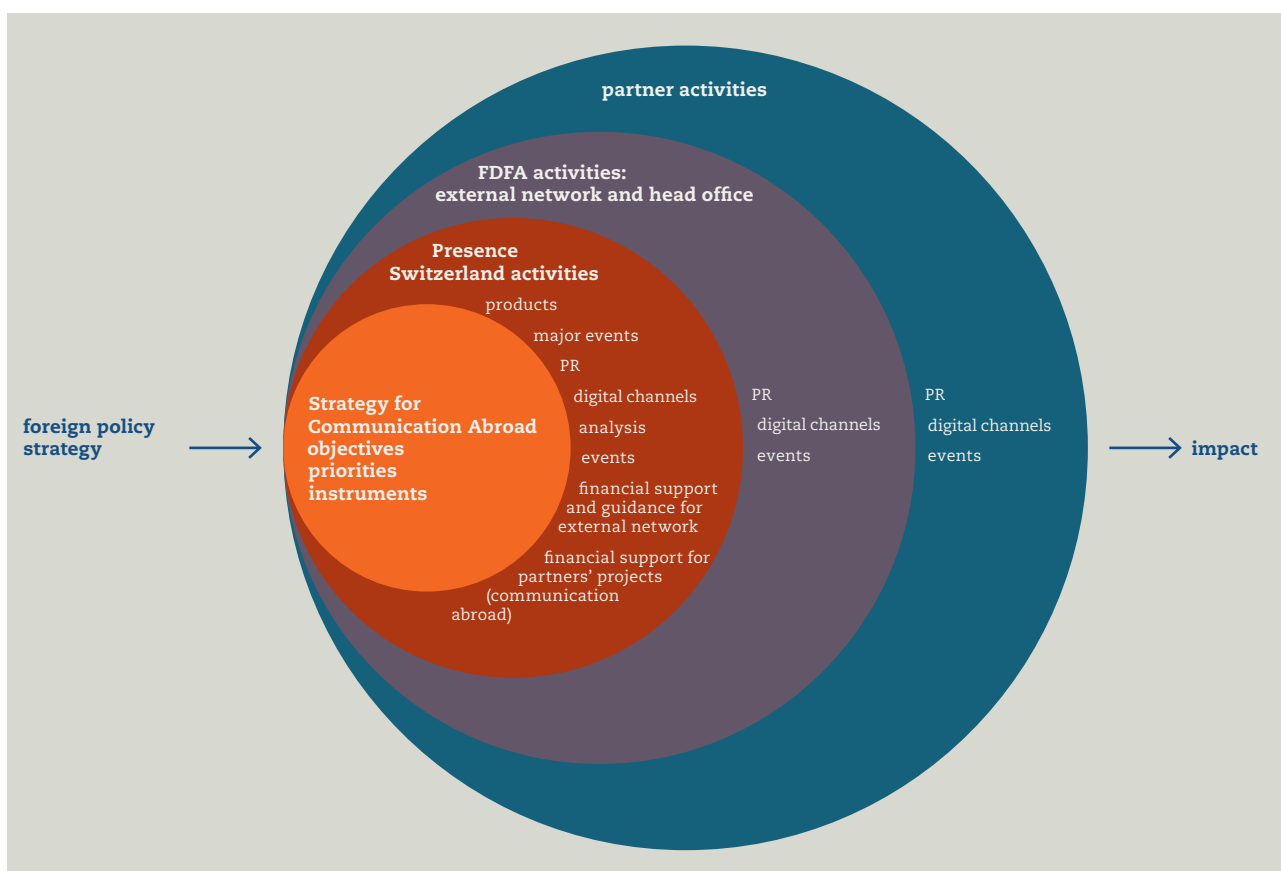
partner activities

FDFA activities: external network and head office

Presence Switzerland activities

products

major events

PR

digital channels

analysis

events

financial support and guidance for external network

financial support for partners' projects (communication abroad)

Strategy for Communication Abroad objectives priorities instruments

PR

digital channels

events

PR

digital channels

events

foreign policy strategy

impact